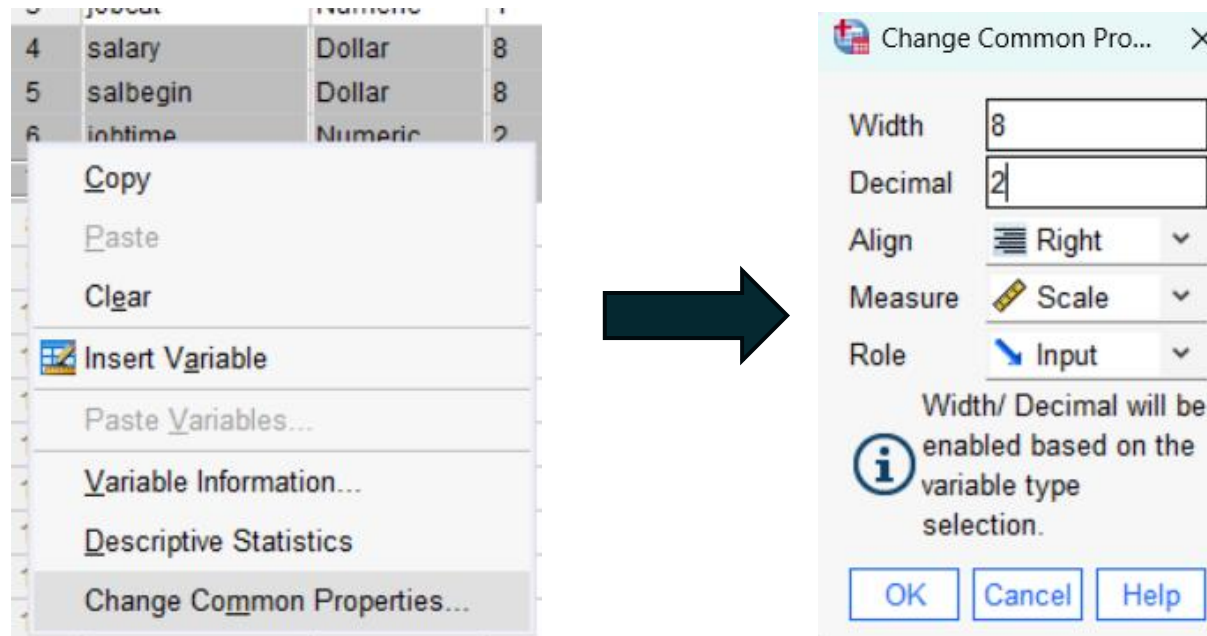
| 3 | jobcat | Numeric | 1 |
|---|---|---|---|
| 4 | salary | Dollar | 8 |
| 5 | salbegin | Dollar | 8 |
| 6 | jobtime | Numeric | 2 |

Copy
Paste
Clear
Insert Variable
Paste Variables...
Variable Information...
Descriptive Statistics
Change Common Properties...

Change Common Pro... ×

Width 8
Decimal 2
Align Right
Measure Scale
Role Input

Width/ Decimal will be enabled based on the variable type selection.

OK Cancel Help